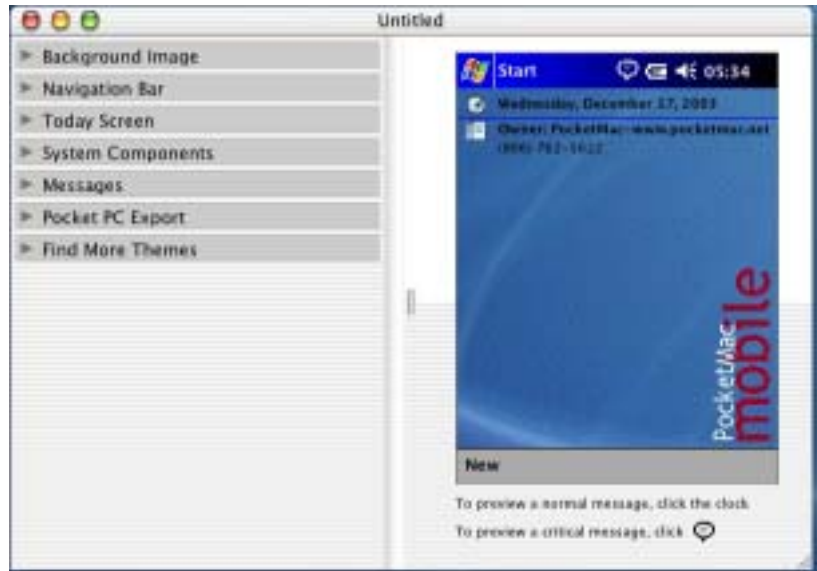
Untitled

Background Image
Navigation Bar
Today Screen
System Components
Messages
Pocket PC Export
Find More Themes

Start 05:34

Wednesday, December 17, 2003

Owner: PocketMac-www.pocketmac.net
(866) 762-5622

PocketMac mobile

New

To preview a normal message, click the clock

To preview a critical message, click